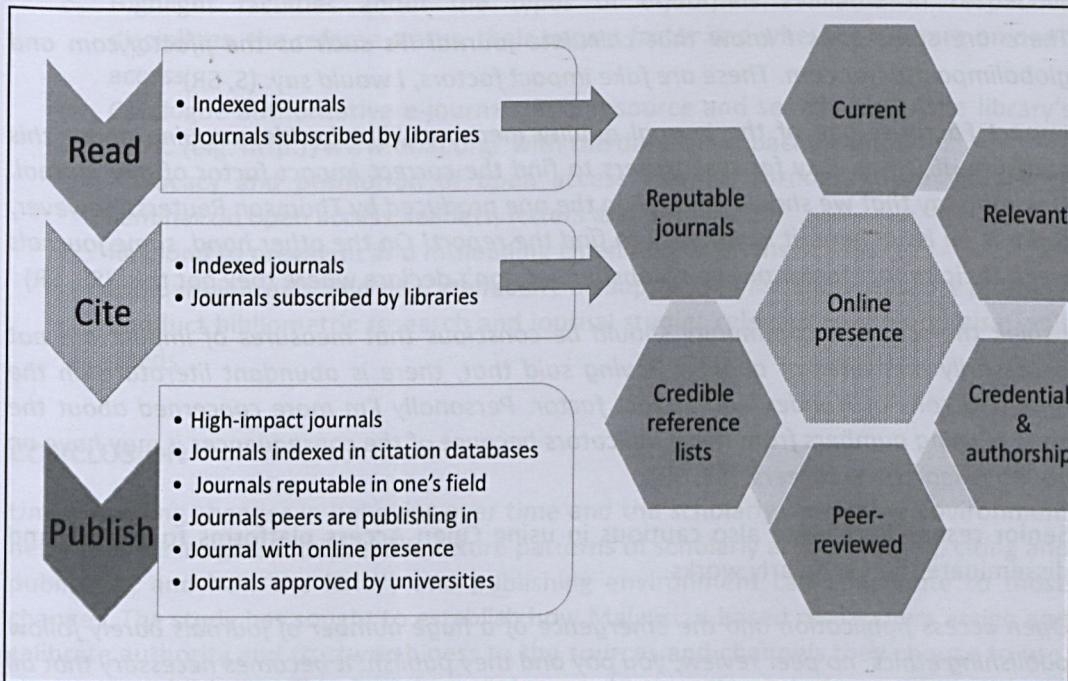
Read

• Indexed journals
• Journals subscribed by libraries

Cite

• Indexed journals
• Journals subscribed by libraries

Publish

• High-impact journals
• Journals indexed in citation databases
• Journals reputable in one's field
• Journals peers are publishing in
• Journal with online presence
• Journals approved by universities

Current

Reputable journals

Relevant

Online presence

Credible reference lists

Credential & authorship

Peer-reviewed